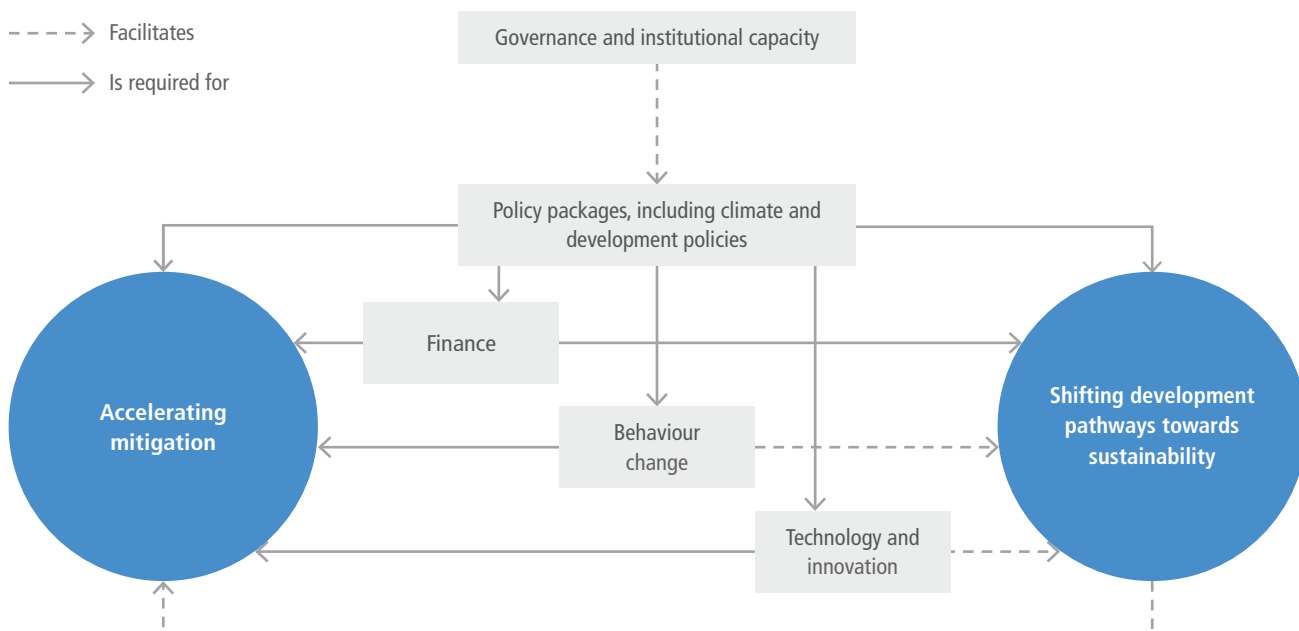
Facilitates

Is required for

Governance and institutional capacity

Policy packages, including climate and development policies

Finance

Behaviour change

Technology and innovation

Accelerating mitigation

Shifting development pathways towards sustainability